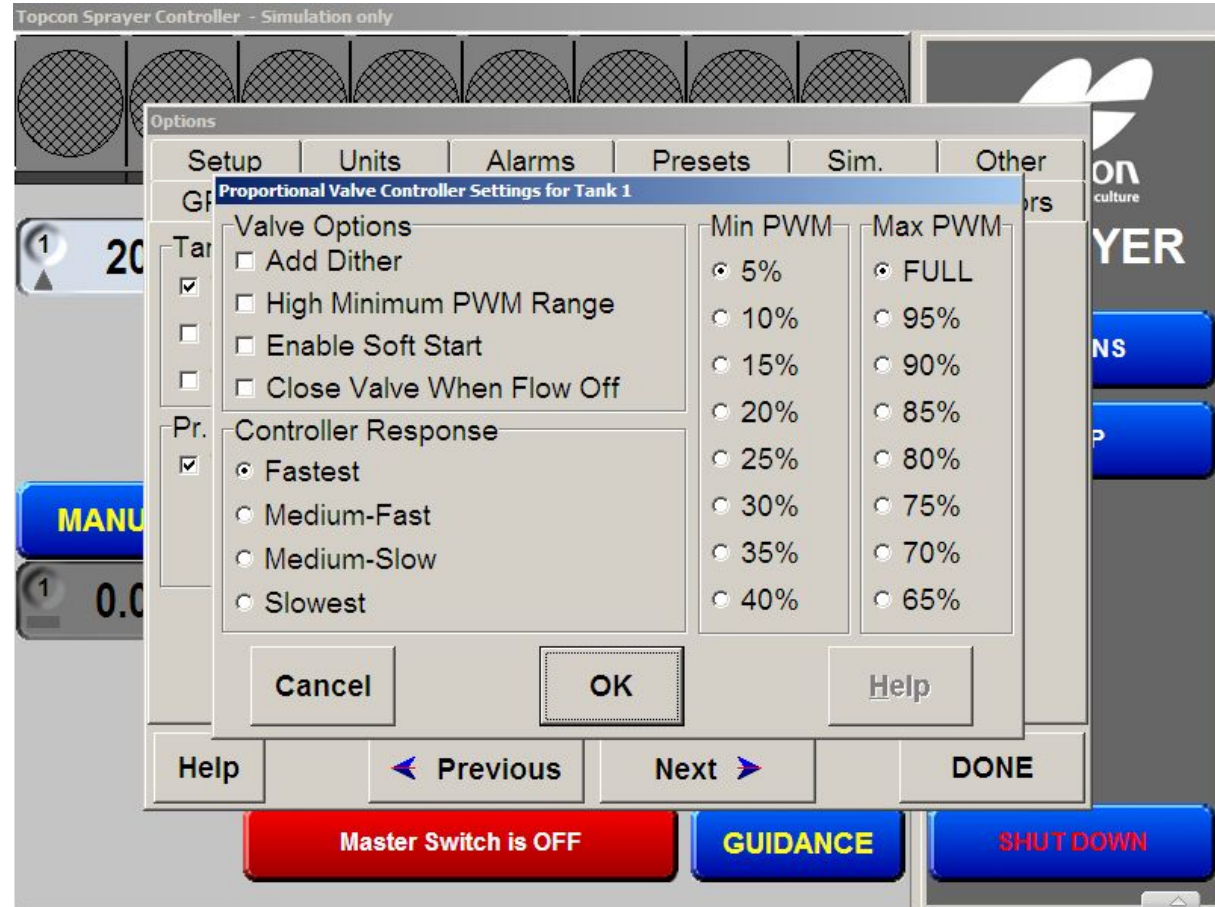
Topcon Sprayer Controller - Simulation only

Options

Setup | Units | Alarms | Presets | Sim. | Other

GI

Proportional Valve Controller Settings for Tank 1

ors

culture

on

YER

1 20

Tai

NS

P

Pr.

MANU

1 0.0

Valve Options
☐ Add Dither
☐ High Minimum PWM Range
☐ Enable Soft Start
☐ Close Valve When Flow Off

Controller Response
◉ Fastest
○ Medium-Fast
○ Medium-Slow
○ Slowest

Min PWM
◉ 5%
○ 10%
○ 15%
○ 20%
○ 25%
○ 30%
○ 35%
○ 40%

Max PWM
◉ FULL
○ 95%
○ 90%
○ 85%
○ 80%
○ 75%
○ 70%
○ 65%

Cancel

OK

Help

Help

Previous

Next

DONE

Master Switch is OFF

GUIDANCE

SHUT DOWN